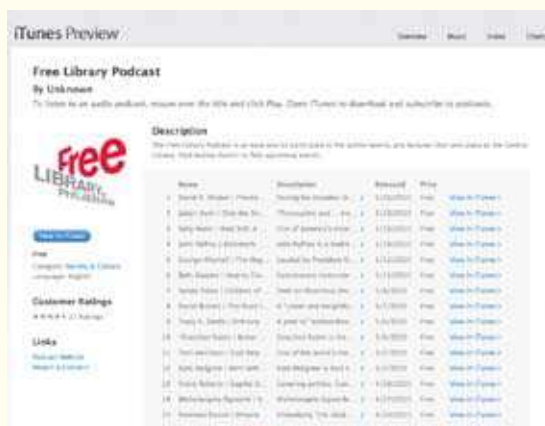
iTunes Preview

Overview Music Video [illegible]

Free Library Podcast

By Unknown

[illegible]

Free LIBRARY PHILADELPHIA

View In iTunes

Free

Category: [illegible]

Language: English

Customer Ratings

★★★★★ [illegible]

Links

Podcast Website

Report a Concern

Description

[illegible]

| | Name | Description | | Released | Price | |
|---|---|---|---|---|---|---|
| 1 | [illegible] | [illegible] | | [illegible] | Free | View In iTunes |
| 2 | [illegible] | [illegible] | | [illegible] | Free | View In iTunes |
| 3 | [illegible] | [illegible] | | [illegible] | Free | View In iTunes |
| 4 | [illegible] | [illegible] | | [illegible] | Free | View In iTunes |
| 5 | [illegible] | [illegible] | | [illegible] | Free | View In iTunes |
| 6 | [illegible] | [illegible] | | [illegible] | Free | View In iTunes |
| 7 | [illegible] | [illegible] | | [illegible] | Free | View In iTunes |
| 8 | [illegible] | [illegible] | | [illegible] | Free | View In iTunes |
| 9 | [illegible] | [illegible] | | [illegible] | Free | View In iTunes |
| 10 | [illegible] | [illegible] | | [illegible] | Free | View In iTunes |
| 11 | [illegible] | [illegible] | | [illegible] | Free | View In iTunes |
| 12 | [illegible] | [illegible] | | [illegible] | Free | View In iTunes |
| 13 | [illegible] | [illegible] | | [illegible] | Free | View In iTunes |
| 14 | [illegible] | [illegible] | | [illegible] | Free | View In iTunes |
| 15 | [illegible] | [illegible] | | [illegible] | Free | View In iTunes |